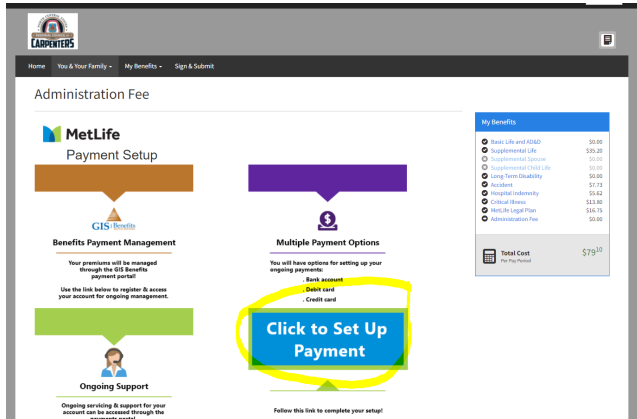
CARPENTERS

Home You & Your Family ▾ My Benefits ▾ Sign & Submit

Administration Fee

MetLife
Payment Setup

GIS Benefits

Benefits Payment Management

Your premiums will be managed through the GIS Benefits payment portal!

Use the link below to register & access your account for ongoing management.

Multiple Payment Options

You will have options for setting up your ongoing payments:
. Bank account
. Debit card
. Credit card

Click to Set Up Payment

Ongoing Support

Ongoing servicing & support for your account can be accessed through the payments portal!

Follow this link to complete your setup!

My Benefits

| | |
|---|---|
| Basic Life and AD&D | $0.00 |
| Supplemental Life | $35.20 |
| Supplemental Spouse | $0.00 |
| Supplemental Child Life | $0.00 |
| Long-Term Disability | $0.00 |
| Accident | $7.73 |
| Hospital Indemnity | $5.62 |
| Critical Illness | $13.80 |
| MetLife Legal Plan | $16.75 |
| Administration Fee | $0.00 |

Total Cost
Per Pay Period
$79$^{10}$